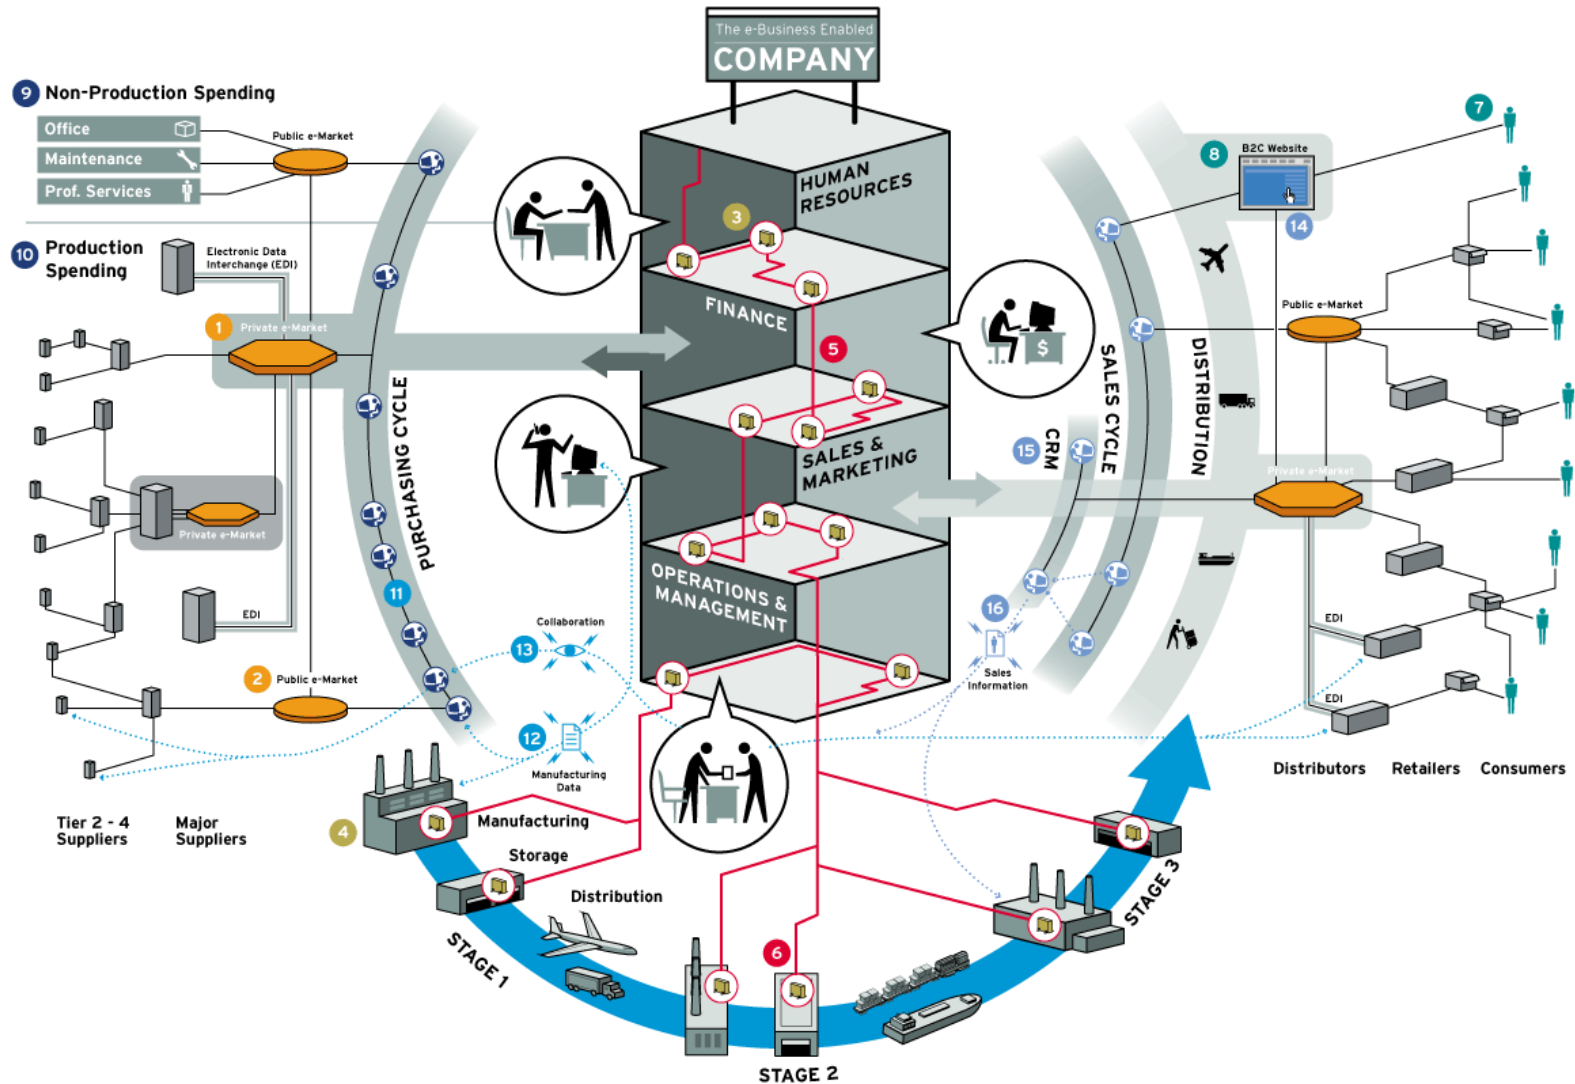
The e-Business Enabled
COMPANY

9 Non-Production Spending
Office
Maintenance
Prof. Services
Public e-Market

10 Production Spending
Electronic Data Interchange (EDI)
1 Private e-Market
Private e-Market
EDI
2 Public e-Market

Tier 2 - 4 Suppliers
Major Suppliers

PURCHASING CYCLE
11

HUMAN RESOURCES
3
FINANCE
5
SALES & MARKETING
OPERATIONS & MANAGEMENT

13 Collaboration
12 Manufacturing Data

4 Manufacturing
Storage
Distribution
STAGE 1
6
STAGE 2
STAGE 3

16 Sales Information
15 CRM
SALES CYCLE
DISTRIBUTION

8 B2C Website
14
7
Public e-Market
Private e-Market
EDI
EDI

Distributors
Retailers
Consumers